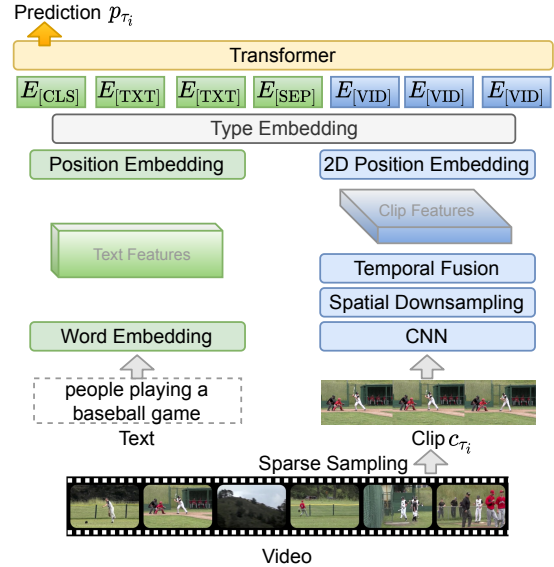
Prediction $p_{\tau_i}$

Transformer

$E_{[\text{CLS}]}$ $E_{[\text{TXT}]}$ $E_{[\text{TXT}]}$ $E_{[\text{SEP}]}$ $E_{[\text{VID}]}$ $E_{[\text{VID}]}$ $E_{[\text{VID}]}$

Type Embedding

Position Embedding

Text Features

Word Embedding

people playing a baseball game

Text

2D Position Embedding

Clip Features

Temporal Fusion

Spatial Downsampling

CNN

Clip $c_{\tau_i}$

Sparse Sampling

Video